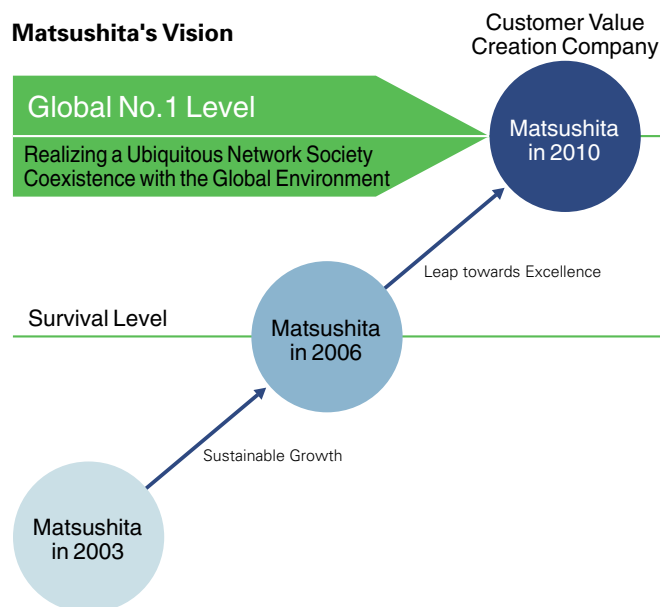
Matsushita's Vision

Customer Value Creation Company

Global No.1 Level

Realizing a Ubiquitous Network Society
Coexistence with the Global Environment

Matsushita in 2010

Leap towards Excellence

Survival Level

Matsushita in 2006

Sustainable Growth

Matsushita in 2003